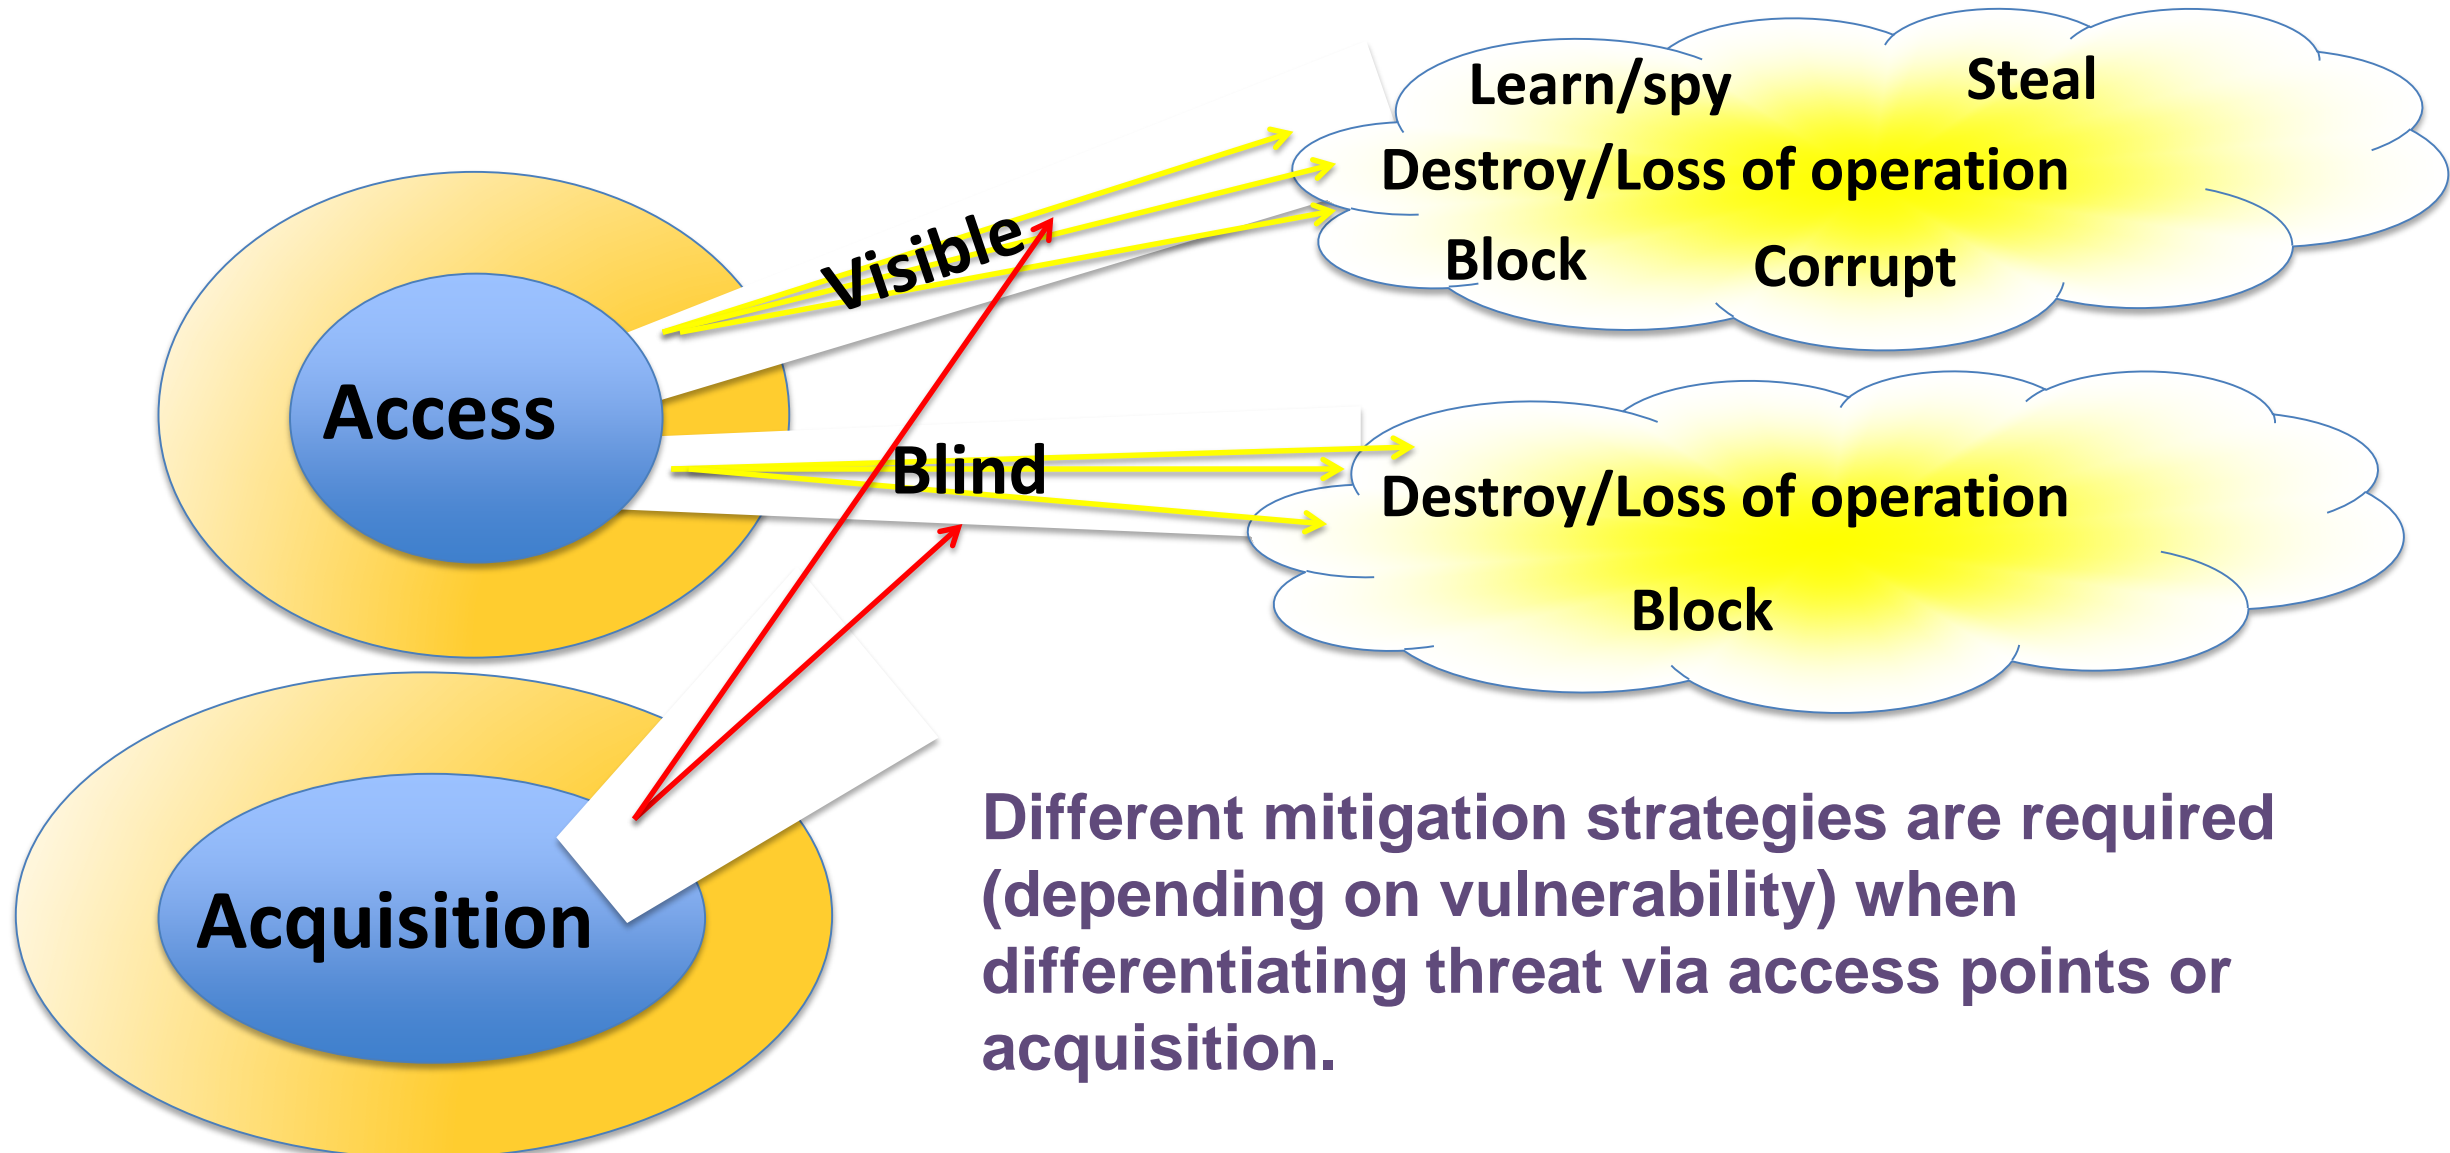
Learn/spy
Steal
Destroy/Loss of operation
Block
Corrupt

Visible

Access

Blind

Destroy/Loss of operation
Block

Acquisition

Different mitigation strategies are required (depending on vulnerability) when differentiating threat via access points or acquisition.